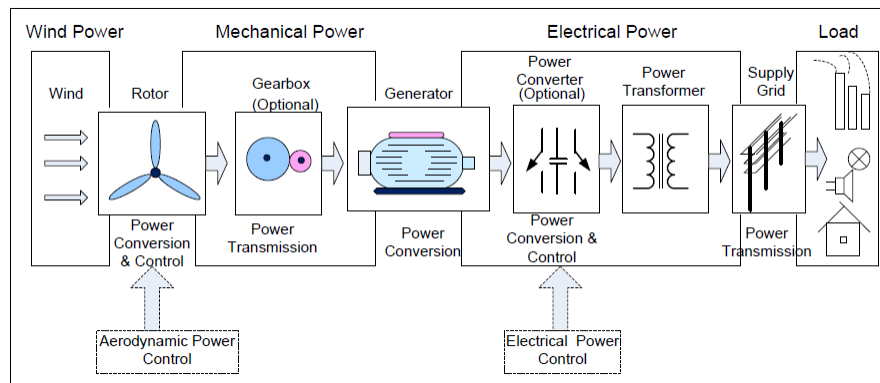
Wind Power

Mechanical Power

Electrical Power

Load

Wind

Rotor

Gearbox (Optional)

Generator

Power Converter (Optional)

Power Transformer

Supply Grid

Power Conversion & Control

Power Transmission

Power Conversion

Power Conversion & Control

Power Transmission

Aerodynamic Power Control

Electrical Power Control